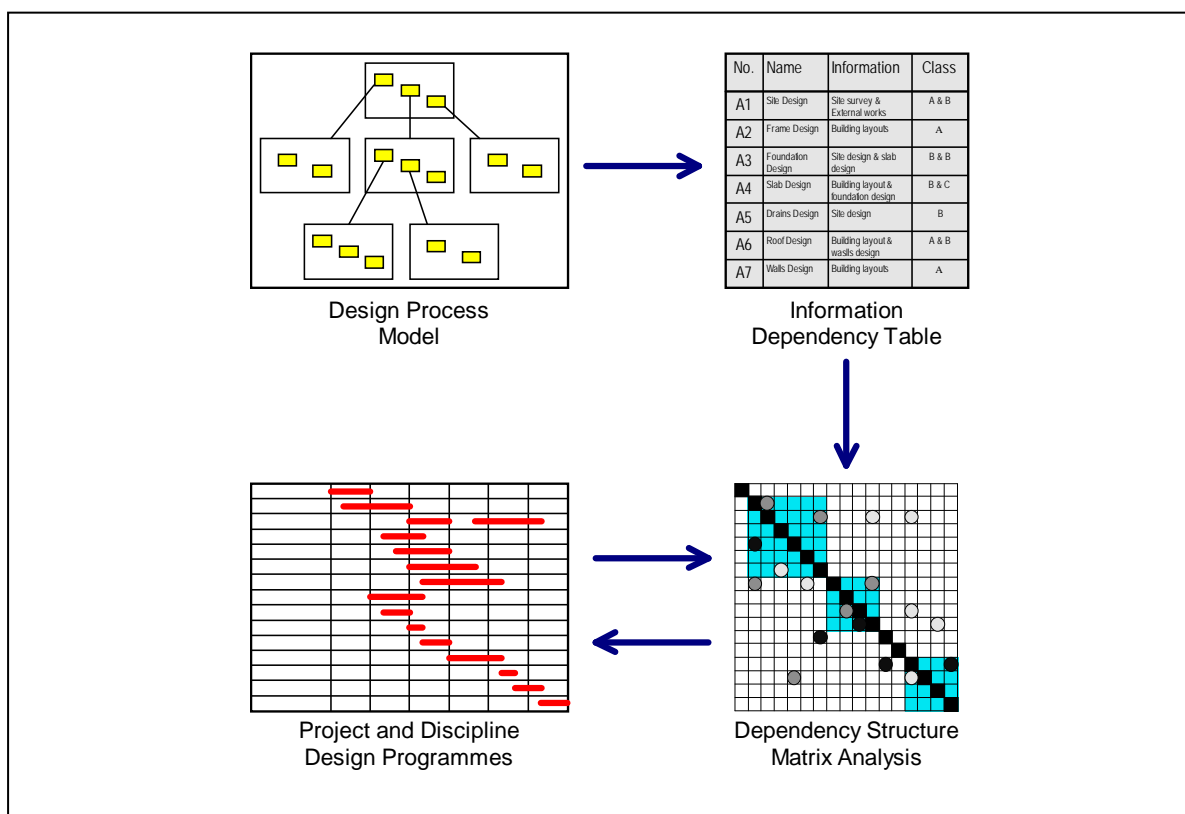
Design Process Model

| No. | Name | Information | Class |
|---|---|---|---|
| A1 | Site Design | Site survey & External works | A & B |
| A2 | Frame Design | Building layouts | A |
| A3 | Foundation Design | Site design & slab design | B & B |
| A4 | Slab Design | Building layout & foundation design | B & C |
| A5 | Drains Design | Site design | B |
| A6 | Roof Design | Building layout & waslls design | A & B |
| A7 | Walls Design | Building layouts | A |

Information Dependency Table

Project and Discipline Design Programmes

Dependency Structure Matrix Analysis